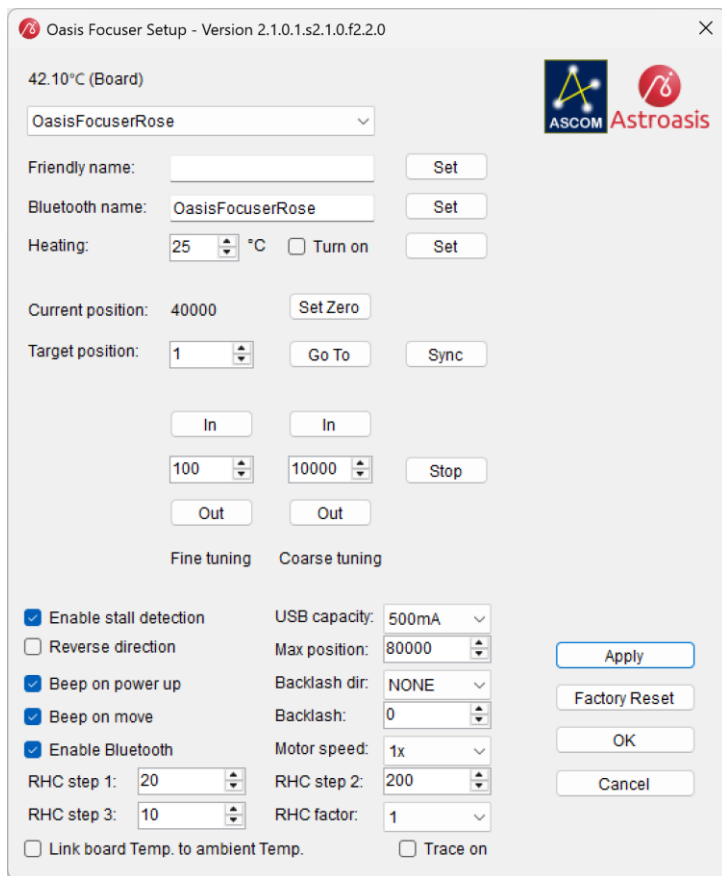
Oasis Focuser Setup - Version 2.1.0.1.s2.1.0.f2.2.0

42.10°C (Board)

ASCOM Astroasis

OasisFocuserRose

Friendly name: Set

Bluetooth name: OasisFocuserRose Set

Heating: 25 °C Turn on Set

Current position: 40000 Set Zero

Target position: 1 Go To Sync

In In

100 10000 Stop

Out Out

Fine tuning Coarse tuning

Enable stall detection
Reverse direction
Beep on power up
Beep on move
Enable Bluetooth
RHC step 1: 20
RHC step 3: 10
Link board Temp. to ambient Temp.

USB capacity: 500mA
Max position: 80000
Backlash dir: NONE
Backlash: 0
Motor speed: 1x
RHC step 2: 200
RHC factor: 1
Trace on

Apply
Factory Reset
OK
Cancel